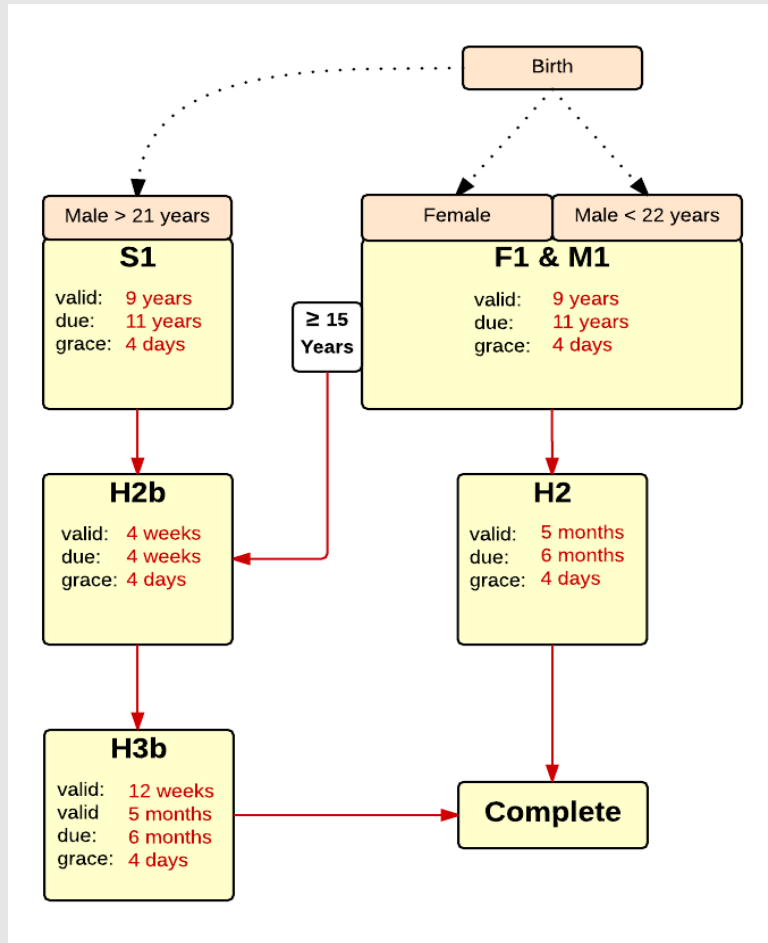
Birth

Male > 21 years

S1

valid: 9 years
due: 11 years
grace: 4 days

Female

Male < 22 years

F1 & M1

valid: 9 years
due: 11 years
grace: 4 days

≥ 15 Years

H2b

valid: 4 weeks
due: 4 weeks
grace: 4 days

H2

valid: 5 months
due: 6 months
grace: 4 days

H3b

valid: 12 weeks
valid 5 months
due: 6 months
grace: 4 days

Complete